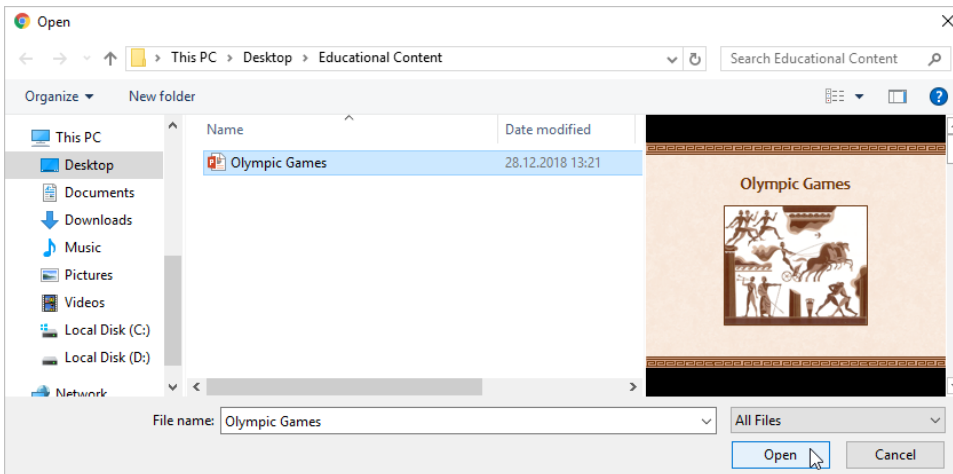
Open

This PC › Desktop › Educational Content

Search Educational Content

Organize ▾ New folder

This PC
Desktop
Documents
Downloads
Music
Pictures
Videos
Local Disk (C:)
Local Disk (D:)
Network

| Name | Date modified |
|---|---|
| Olympic Games | 28.12.2018 13:21 |

Olympic Games

File name: Olympic Games

All Files

Open Cancel